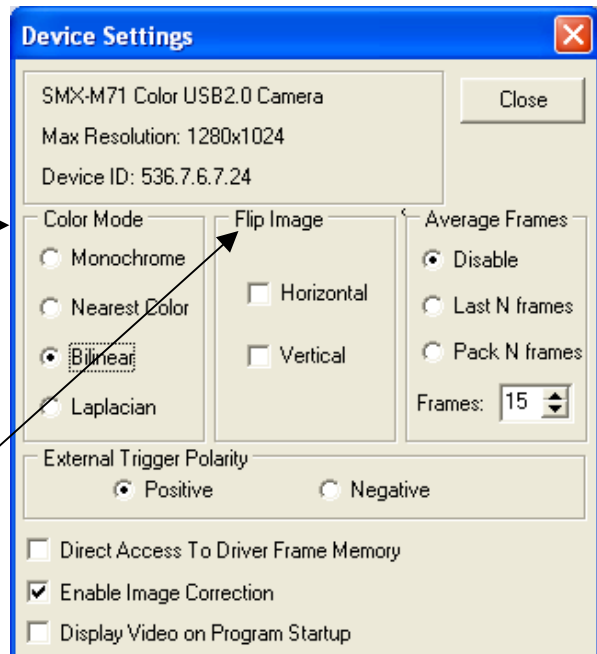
Device Settings

SMX-M71 Color USB2.0 Camera
Max Resolution: 1280x1024
Device ID: 536.7.6.7.24

Close

Color Mode
Monochrome
Nearest Color
Bilinear
Laplacian

Flip Image
Horizontal
Vertical

Average Frames
Disable
Last N frames
Pack N frames
Frames: 15

External Trigger Polarity
Positive
Negative

Direct Access To Driver Frame Memory
Enable Image Correction
Display Video on Program Startup